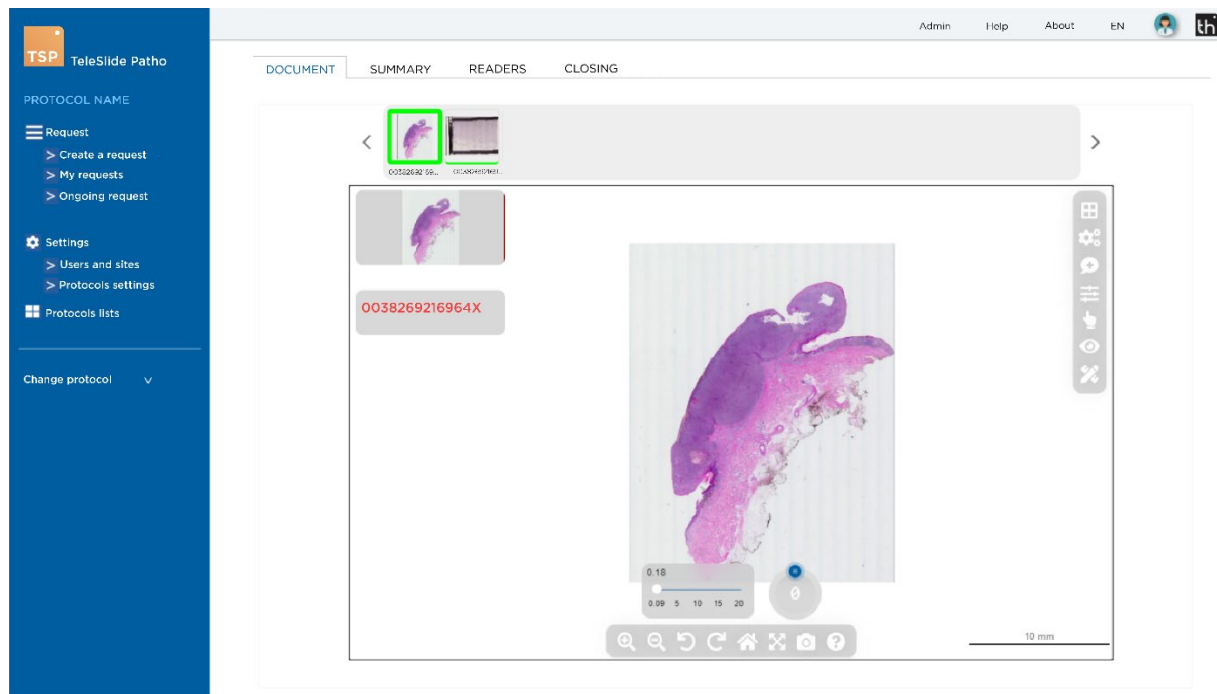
TSP TeleSlide Patho

PROTOCOL NAME

Request
> Create a request
> My requests
> Ongoing request

Settings
> Users and sites
> Protocols settings

Protocols lists

Change protocol

Admin Help About EN th

DOCUMENT SUMMARY READERS CLOSING

003826921 69...

0038269216964X

0.18
0.09 5 10 15 20

0

10 mm